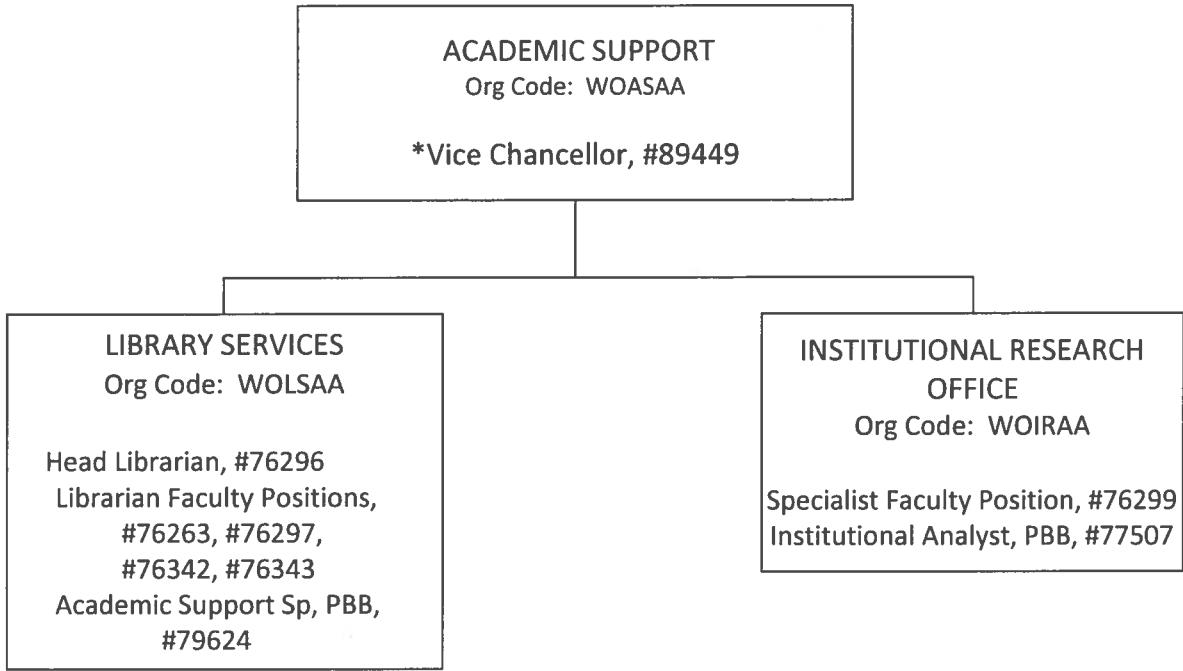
ACADEMIC SUPPORT
Org Code: WOASAA

*Vice Chancellor, #89449

LIBRARY SERVICES
Org Code: WOLSAA

Head Librarian, #76296
Librarian Faculty Positions, #76263, #76297, #76342, #76343
Academic Support Sp, PBB, #79624

INSTITUTIONAL RESEARCH OFFICE
Org Code: WOIRAA

Specialist Faculty Position, #76299
Institutional Analyst, PBB, #77507